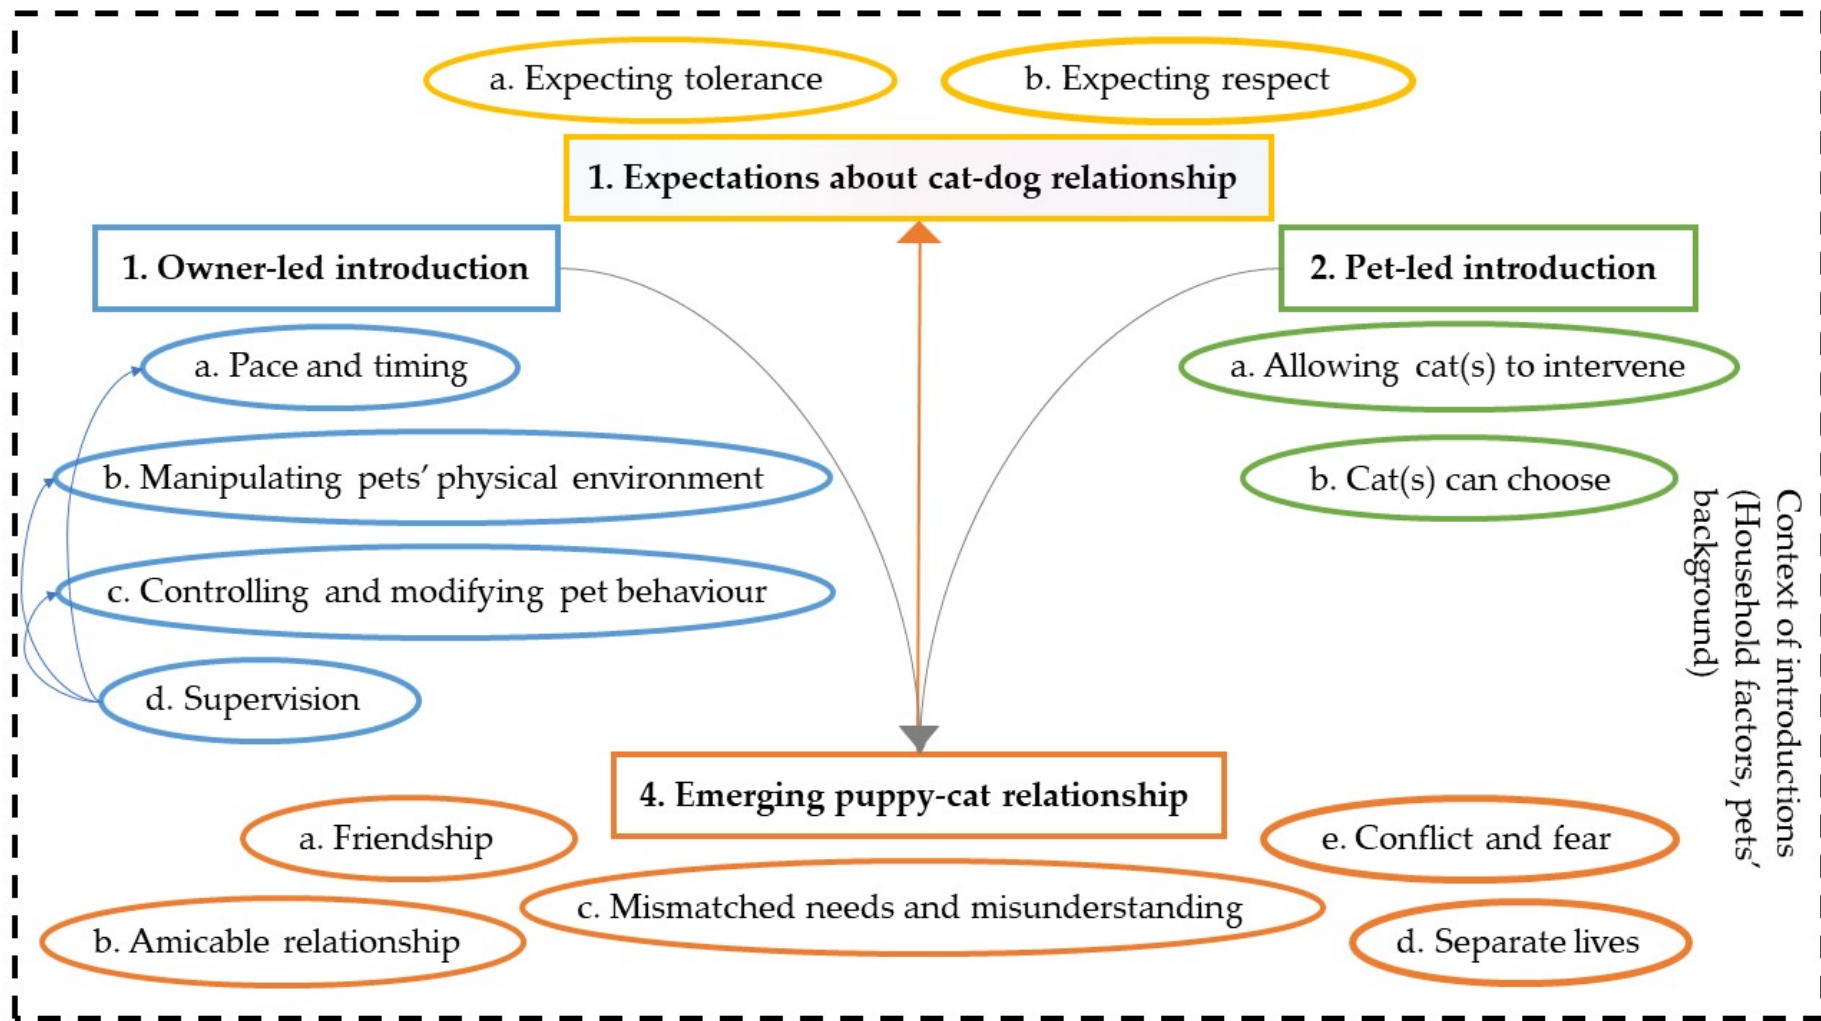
a. Expecting tolerance

b. Expecting respect

1. Expectations about cat-dog relationship

1. Owner-led introduction

a. Pace and timing

b. Manipulating pets' physical environment

c. Controlling and modifying pet behaviour

d. Supervision

2. Pet-led introduction

a. Allowing cat(s) to intervene

b. Cat(s) can choose

Context of introductions (Household factors, pets' background)

4. Emerging puppy-cat relationship

a. Friendship

b. Amicable relationship

c. Mismatched needs and misunderstanding

e. Conflict and fear

d. Separate lives